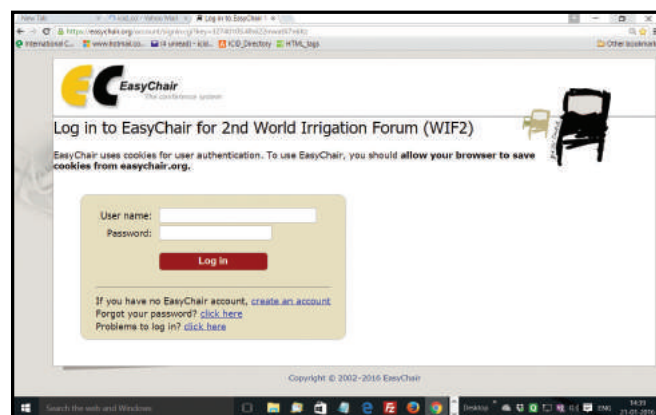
New Tab | (icid.org) - Yahoo Mail | Log in to EasyChair f

https://easychair.org/account/signin.cgi?key=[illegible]

International C... | www.hotmail.co... | (4 unread) - icid... | ICID_Directory | HTML_tags | Other bookmarks

EasyChair
The conference system

Log in to EasyChair for 2nd World Irrigation Forum (WIF2)

EasyChair uses cookies for user authentication. To use EasyChair, you should **allow your browser to save cookies from easychair.org.**

User name:
Password:

Log in

If you have no EasyChair account, create an account
Forgot your password? click here
Problems to log in? click here

Copyright © 2002–2016 EasyChair

Search the web and Windows

Desktop | ENG | 14:31 | 21-05-2016